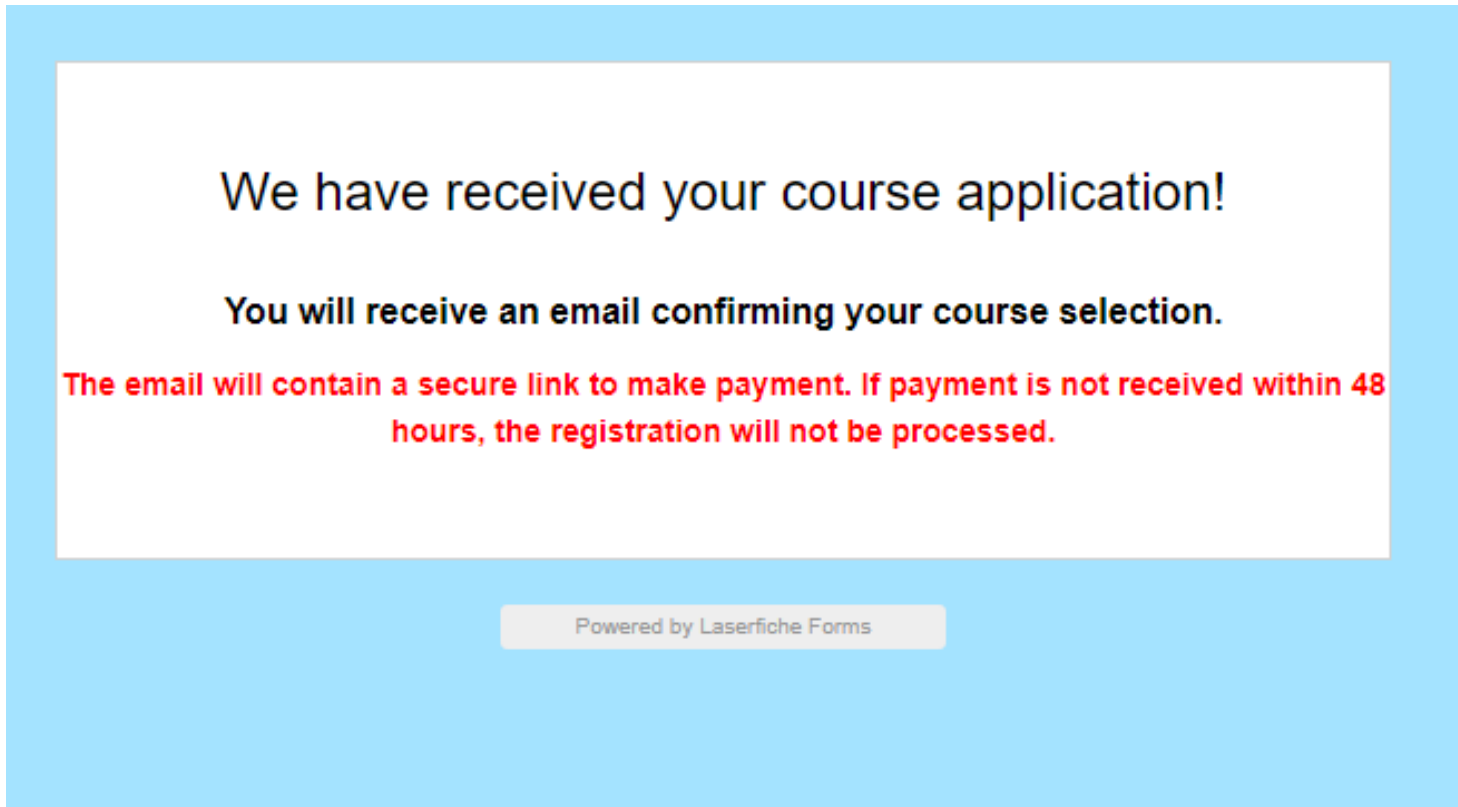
We have received your course application!

You will receive an email confirming your course selection.

The email will contain a secure link to make payment. If payment is not received within 48 hours, the registration will not be processed.

Powered by Laserfiche Forms